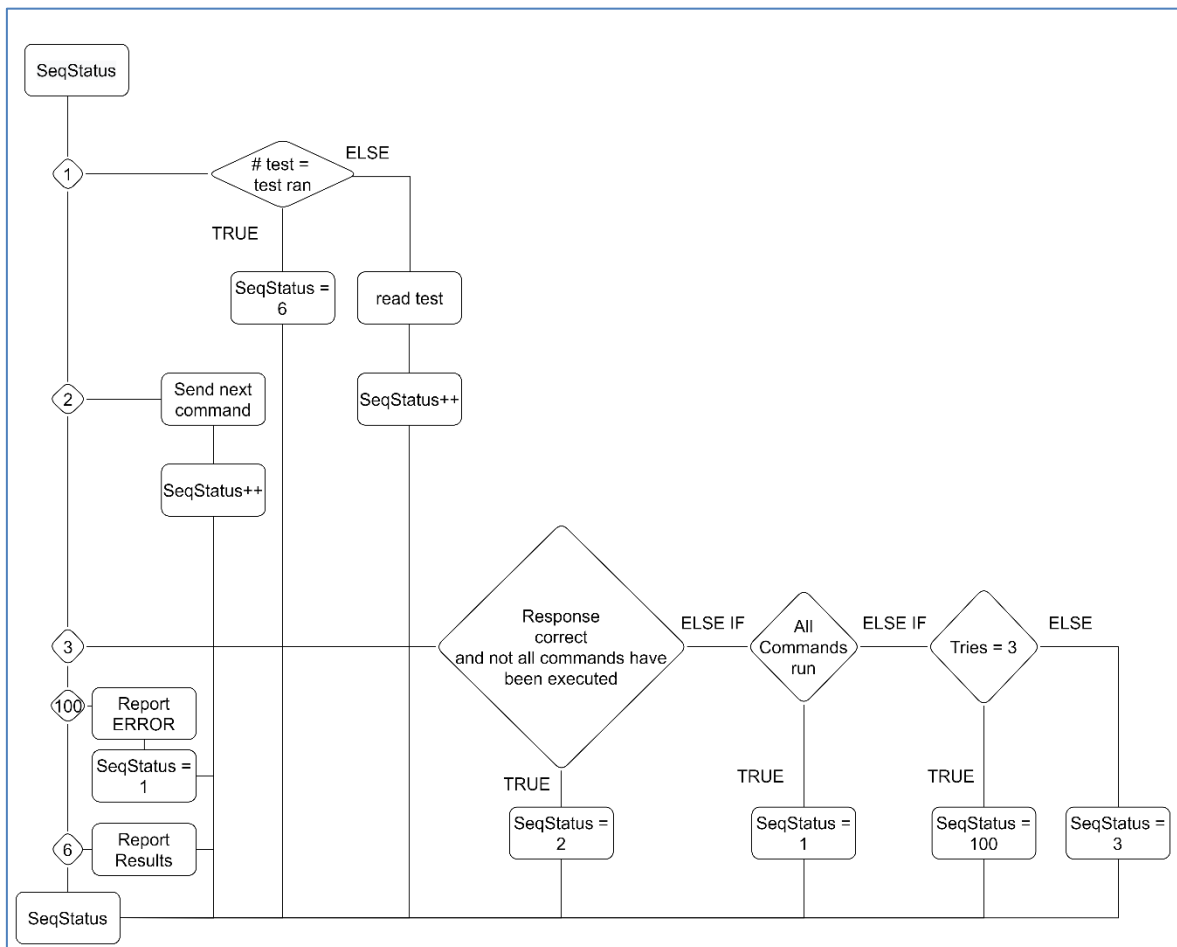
SeqStatus

1

# test = test ran

ELSE

TRUE

SeqStatus = 6

read test

2

Send next command

SeqStatus++

SeqStatus++

3

Response correct and not all commands have been executed

ELSE IF

All Commands run

ELSE IF

Tries = 3

ELSE

100

Report ERROR

SeqStatus = 1

TRUE

TRUE

TRUE

SeqStatus = 2

SeqStatus = 1

SeqStatus = 100

SeqStatus = 3

6

Report Results

SeqStatus